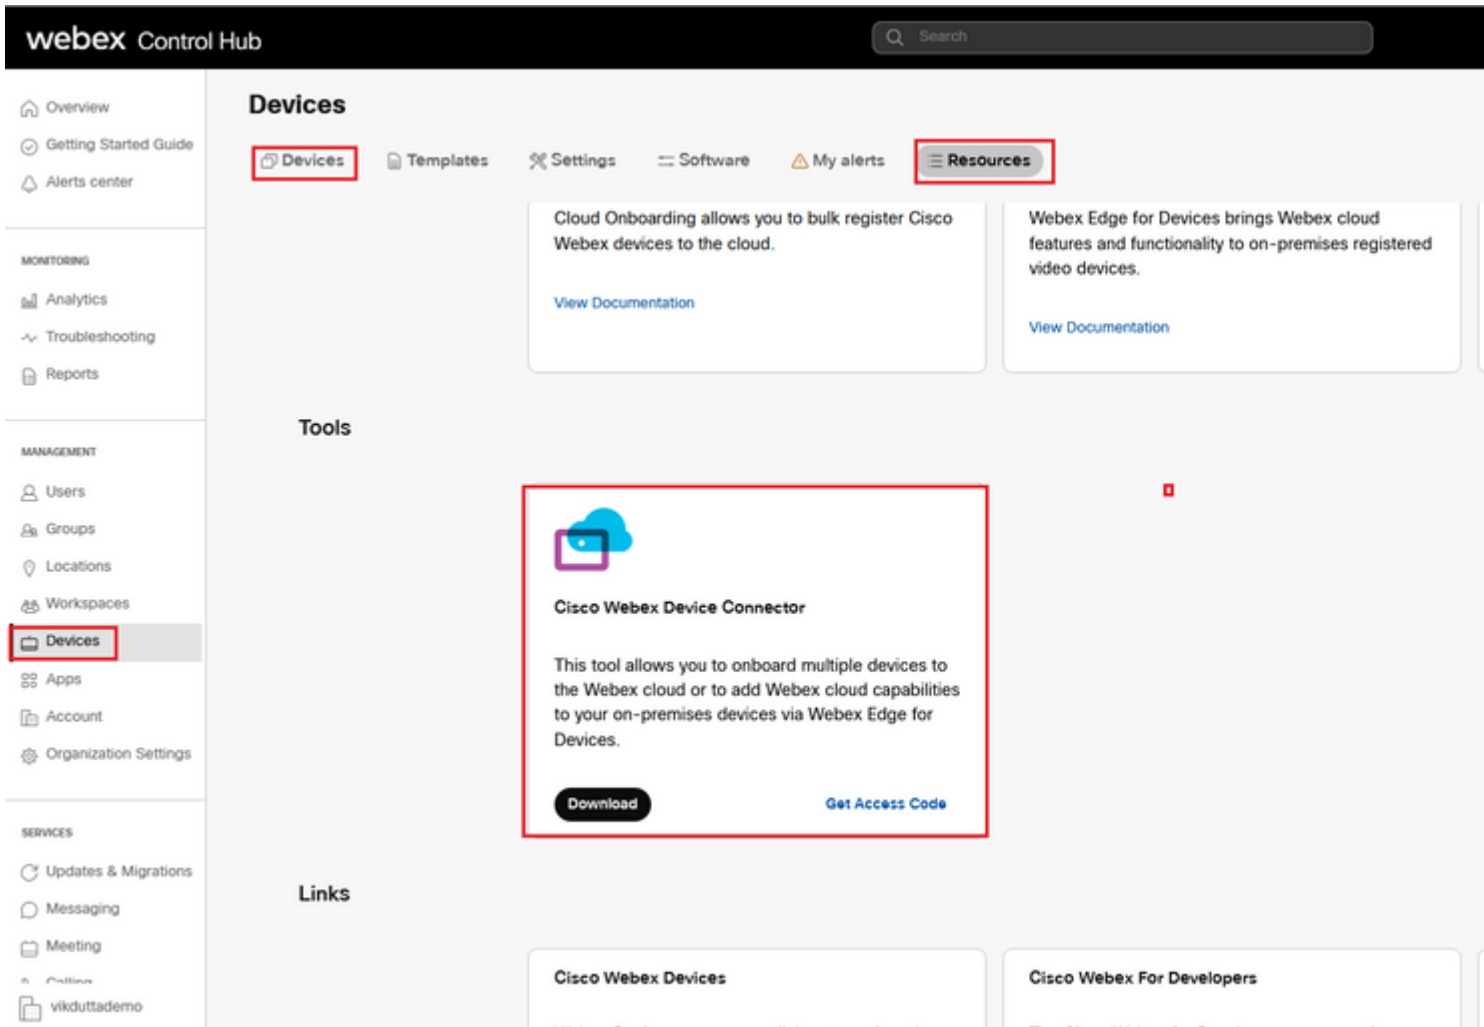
webex Control Hub

Search

Overview
Getting Started Guide
Alerts center

MONITORING
Analytics
Troubleshooting
Reports

MANAGEMENT
Users
Groups
Locations
Workspaces
Devices
Apps
Account
Organization Settings

SERVICES
Updates & Migrations
Messaging
Meeting
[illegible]

vikduttademo

Devices

Devices Templates Settings Software My alerts Resources

Cloud Onboarding allows you to bulk register Cisco Webex devices to the cloud.

View Documentation

Webex Edge for Devices brings Webex cloud features and functionality to on-premises registered video devices.

View Documentation

Tools

Cisco Webex Device Connector

This tool allows you to onboard multiple devices to the Webex cloud or to add Webex cloud capabilities to your on-premises devices via Webex Edge for Devices.

Download

Get Access Code

Links

Cisco Webex Devices

Cisco Webex For Developers